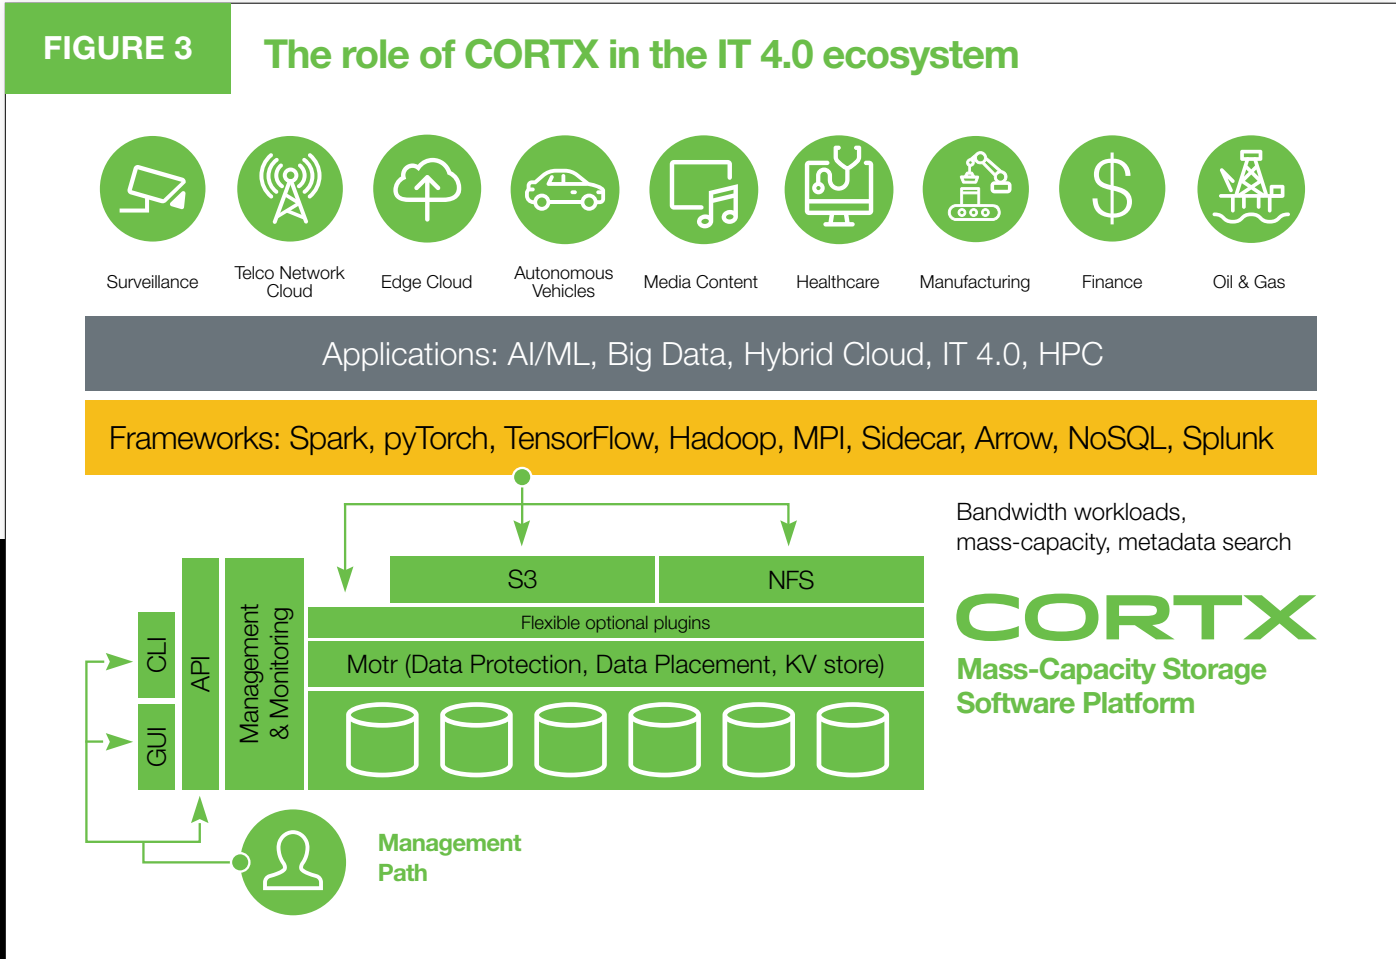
FIGURE 3

The role of CORTX in the IT 4.0 ecosystem

Surveillance

Telco Network Cloud

Edge Cloud

Autonomous Vehicles

Media Content

Healthcare

Manufacturing

Finance

Oil & Gas

Applications: AI/ML, Big Data, Hybrid Cloud, IT 4.0, HPC

Frameworks: Spark, pyTorch, TensorFlow, Hadoop, MPI, Sidecar, Arrow, NoSQL, Splunk

S3

NFS

Flexible optional plugins

Motr (Data Protection, Data Placement, KV store)

CLI

GUI

API

Management & Monitoring

Bandwidth workloads, mass-capacity, metadata search

CORTX

Mass-Capacity Storage Software Platform

Management Path